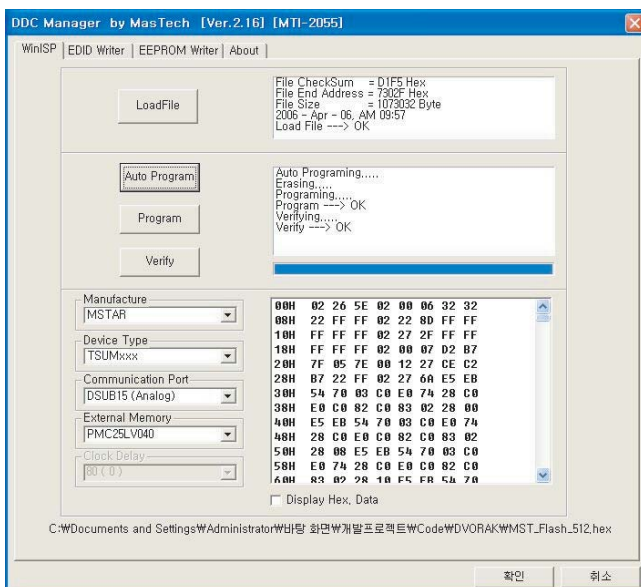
DDC Manager by MasTech [Ver.2.16] [MTI-2055]

WinISP | EDID Writer | EEPROM Writer | About |

LoadFile

File CheckSum = D1F5 Hex
File End Address = 7302F Hex
File Size = 1073032 Byte
2006 - Apr - 06, AM 09:57
Load File ---> OK

Auto Program

Program

Verify

Auto Programing,....
Erasing,....
Programing,....
Program ---> OK
Verifying,....
Verify ---> OK

Manufacture
MSTAR

Device Type
TSUMxxx

Communication Port
DSUB15 (Analog)

External Memory
PMC25LV040

Clock Delay
80 ( 0 )

| | | | | | | | | |
|---|---|---|---|---|---|---|---|---|
| 00H | 02 | 26 | 5E | 02 | 00 | 06 | 32 | 32 |
| 08H | 22 | FF | FF | 02 | 22 | 8D | FF | FF |
| 10H | FF | FF | FF | 02 | 27 | 2F | FF | FF |
| 18H | FF | FF | FF | 02 | 00 | 07 | D2 | B7 |
| 20H | 7F | 05 | 7E | 00 | 12 | 27 | CE | C2 |
| 28H | B7 | 22 | FF | 02 | 27 | 6A | E5 | EB |
| 30H | 54 | 70 | 03 | C0 | E0 | 74 | 28 | C0 |
| 38H | E0 | C0 | 82 | C0 | 83 | 02 | 28 | 00 |
| 40H | E5 | EB | 54 | 70 | 03 | C0 | E0 | 74 |
| 48H | 28 | C0 | E0 | C0 | 82 | C0 | 83 | 02 |
| 50H | 28 | 08 | E5 | EB | 54 | 70 | 03 | C0 |
| 58H | E0 | 74 | 28 | C0 | E0 | C0 | 82 | C0 |
| 60H | 83 | 02 | 28 | 10 | E5 | EB | 54 | 70 |

Display Hex, Data

C:₩Documents and Settings₩Administrator₩바탕 화면₩개발프로젝트₩Code₩DVORAK₩MST_Flash_512.hex

확인 취소